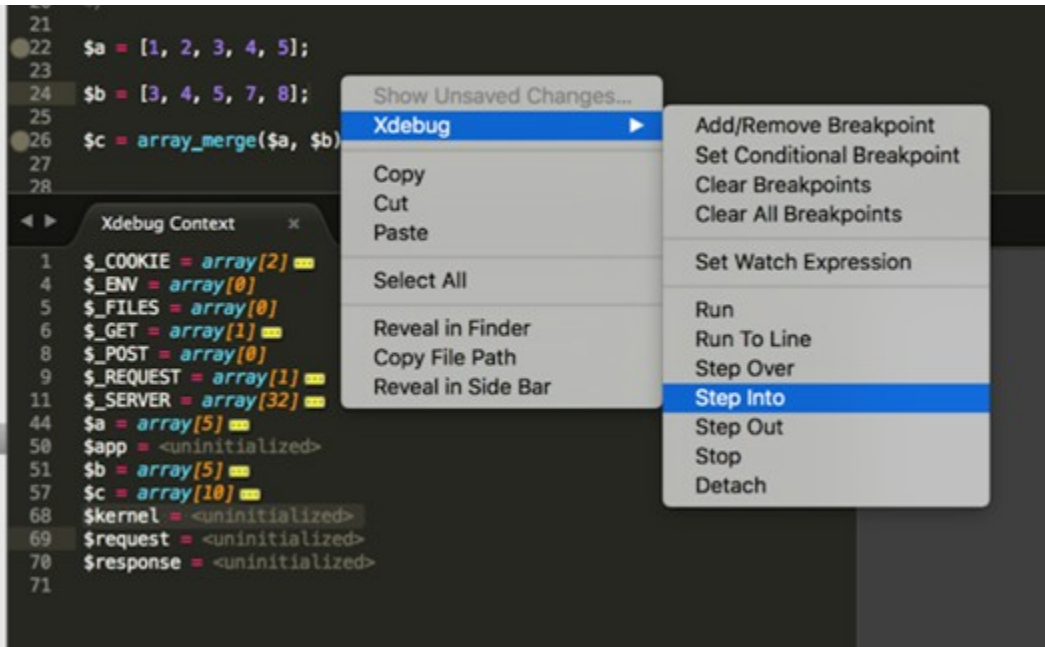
21
22 $a = [1, 2, 3, 4, 5];
23
24 $b = [3, 4, 5, 7, 8];
25
26 $c = array_merge($a, $b)
27
28

Xdebug Context ×

1 $_COOKIE = array[2]
4 $_ENV = array[0]
5 $_FILES = array[0]
6 $_GET = array[1]
8 $_POST = array[0]
9 $_REQUEST = array[1]
11 $_SERVER = array[32]
44 $a = array[5]
50 $app = <uninitialized>
51 $b = array[5]
57 $c = array[10]
68 $kernel = <uninitialized>
69 $request = <uninitialized>
70 $response = <uninitialized>
71

Show Unsaved Changes...
Xdebug
Copy
Cut
Paste
Select All
Reveal in Finder
Copy File Path
Reveal in Side Bar

Add/Remove Breakpoint
Set Conditional Breakpoint
Clear Breakpoints
Clear All Breakpoints
Set Watch Expression
Run
Run To Line
Step Over
Step Into
Step Out
Stop
Detach